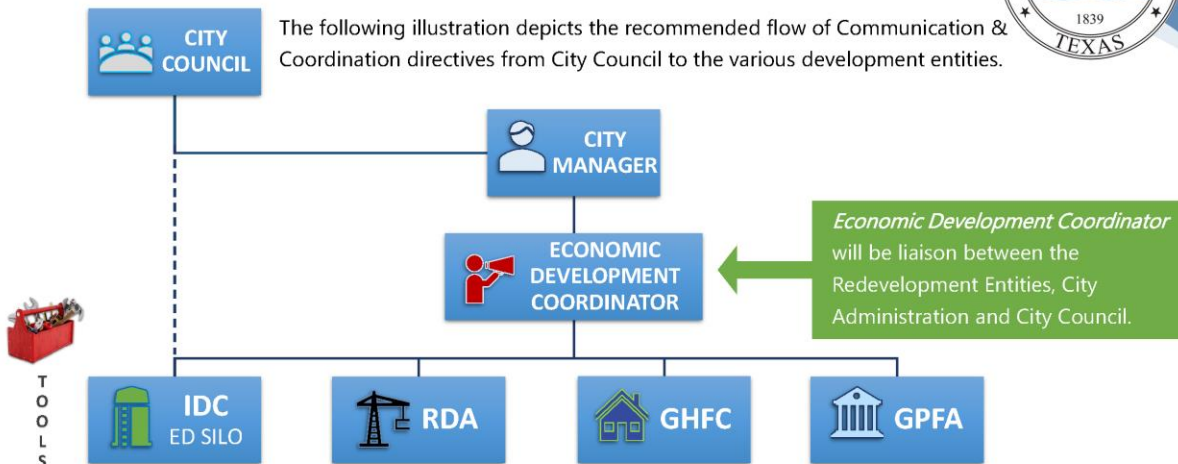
1839
TEXAS

CITY COUNCIL

The following illustration depicts the recommended flow of Communication & Coordination directives from City Council to the various development entities.

CITY MANAGER

ECONOMIC DEVELOPMENT COORDINATOR

*Economic Development Coordinator* will be liaison between the Redevelopment Entities, City Administration and City Council.

T
O
O
L
S

IDC
ED SILO

RDA

GHFC

GPFA